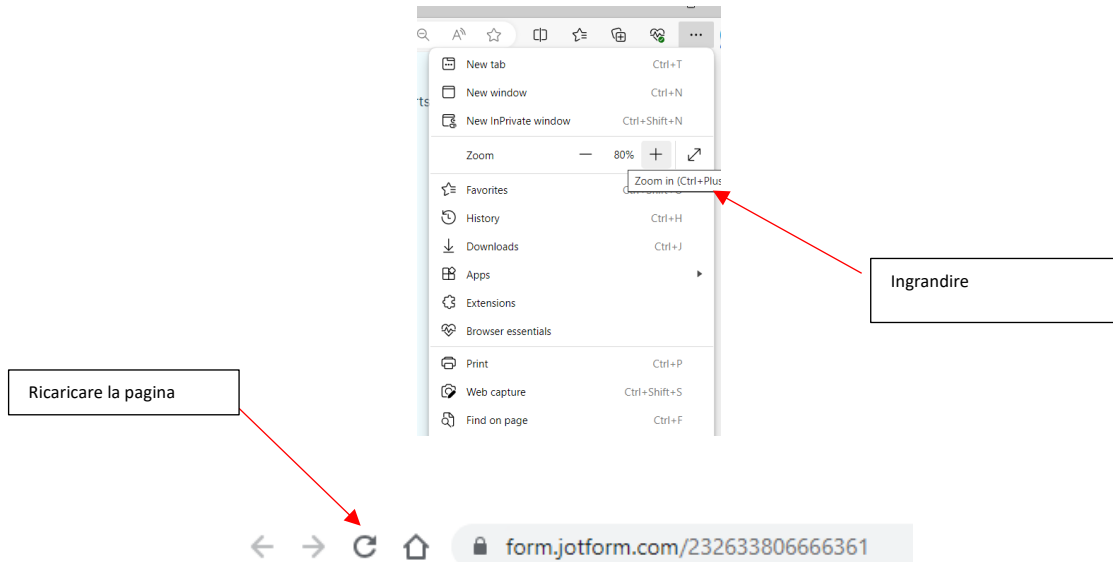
rts

New tab Ctrl+T
New window Ctrl+N
New InPrivate window Ctrl+Shift+N
Zoom — 80% +
Zoom in (Ctrl+Plus
Favorites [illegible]
History Ctrl+H
Downloads Ctrl+J
Apps
Extensions
Browser essentials
Print Ctrl+P
Web capture Ctrl+Shift+S
Find on page Ctrl+F

Ingrandire

Ricaricare la pagina

form.jotform.com/232633806666361